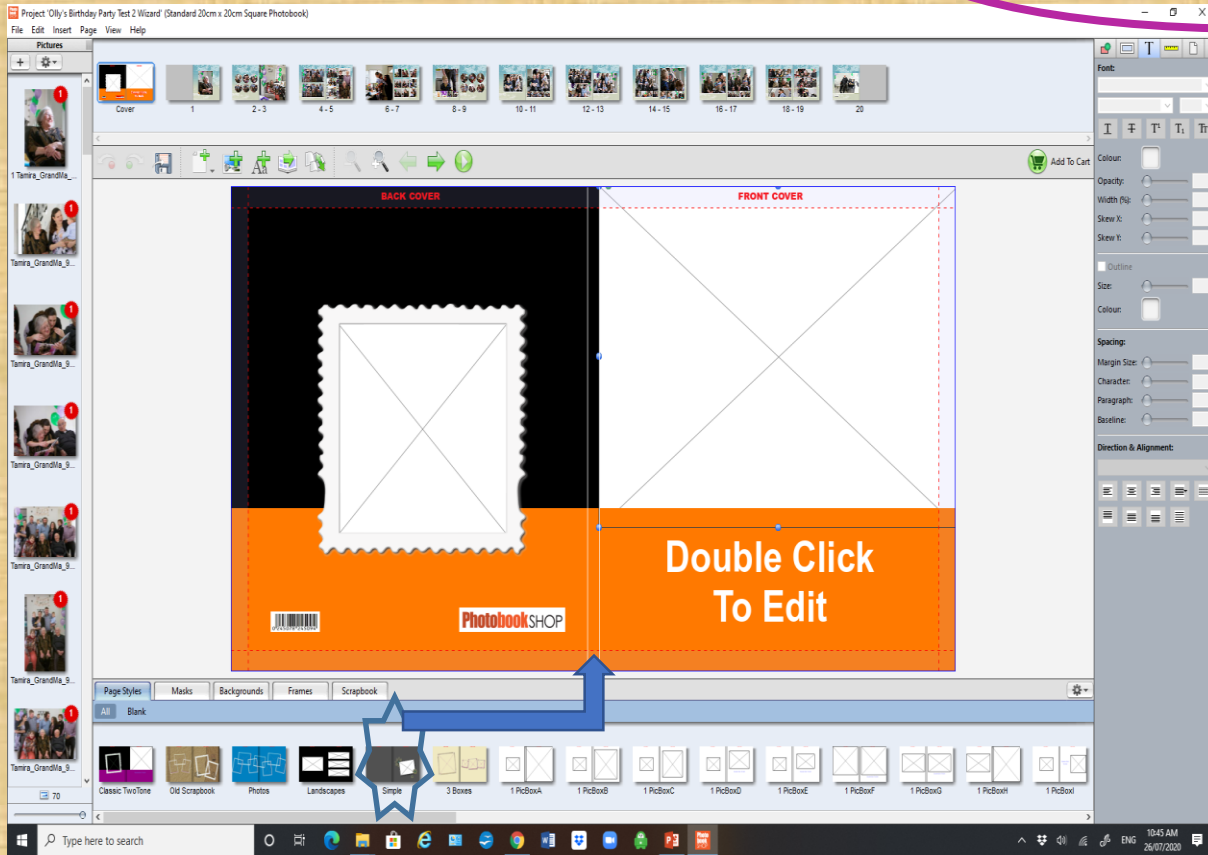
Project 'Olly's Birthday Party Test 2 Wizard' (Standard 20cm x 20cm Square Photobook)

File Edit Insert Page View Help

Pictures

1 Tamira_GrandMa_...
Tamira_GrandMa_9...
Tamira_GrandMa_9...
Tamira_GrandMa_9...
Tamira_GrandMa_9...
Tamira_GrandMa_9...
Tamira_GrandMa_9...

70

Cover 1 2 - 3 4 - 5 6 - 7 8 - 9 10 - 11 12 - 13 14 - 15 16 - 17 18 - 19 20

Add To Cart

BACK COVER

FRONT COVER

Double Click To Edit

PhotobookSHOP

Page Styles Masks Backgrounds Frames Scrapbook

All Blank

Classic TwoTone Old Scrapbook Photos Landscapes Simple 3 Boxes 1 PicBoxA 1 PicBoxB 1 PicBoxC 1 PicBoxD 1 PicBoxE 1 PicBoxF 1 PicBoxG 1 PicBoxH 1 PicBoxI

Font:

Colour:

Opacity:

Width (%):

Skew X:

Skew Y:

Outline

Size:

Colour:

Spacing:

Margin Size:

Character:

Paragraph:

Baseline:

Direction & Alignment:

Type here to search

ENG 10:45 AM 26/07/2020